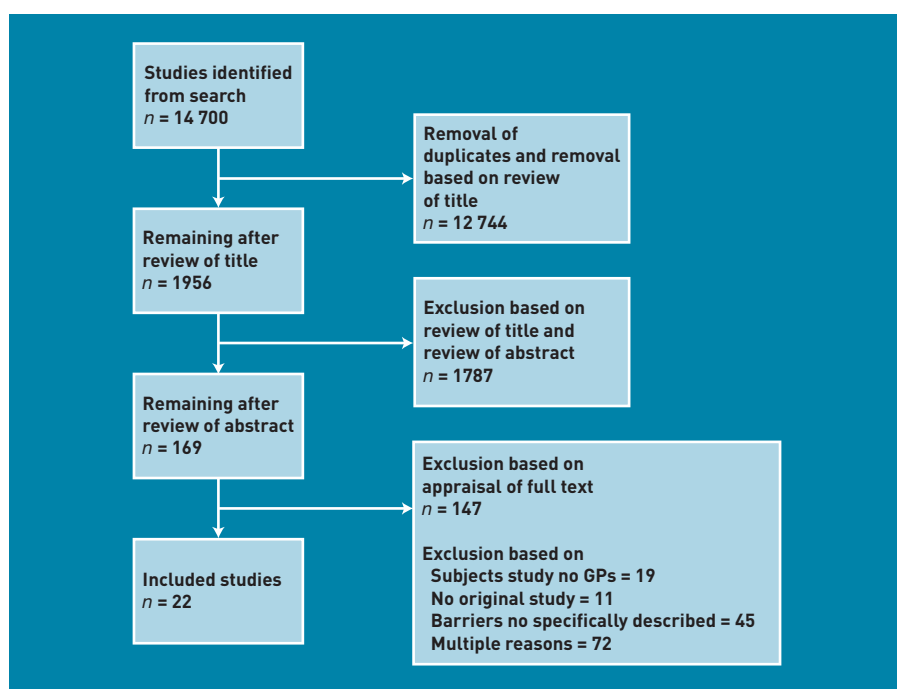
Studies identified from search
$n$ = 14 700

Removal of duplicates and removal based on review of title
$n$ = 12 744

Remaining after review of title
$n$ = 1956

Exclusion based on review of title and review of abstract
$n$ = 1787

Remaining after review of abstract
$n$ = 169

Exclusion based on appraisal of full text
$n$ = 147

Exclusion based on
Subjects study no GPs = 19
No original study = 11
Barriers no specifically described = 45
Multiple reasons = 72

Included studies
$n$ = 22